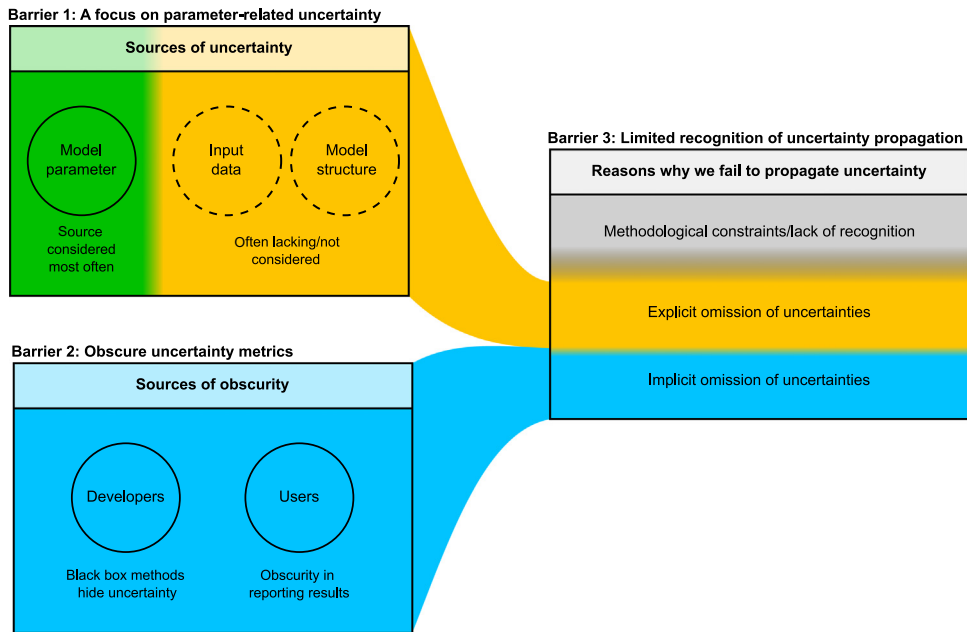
Barrier 1: A focus on parameter-related uncertainty

Sources of uncertainty

Model parameter

Source considered most often

Input data

Model structure

Often lacking/not considered

Barrier 3: Limited recognition of uncertainty propagation

Reasons why we fail to propagate uncertainty

Methodological constraints/lack of recognition

Explicit omission of uncertainties

Implicit omission of uncertainties

Barrier 2: Obscure uncertainty metrics

Sources of obscurity

Developers

Black box methods hide uncertainty

Users

Obscurity in reporting results